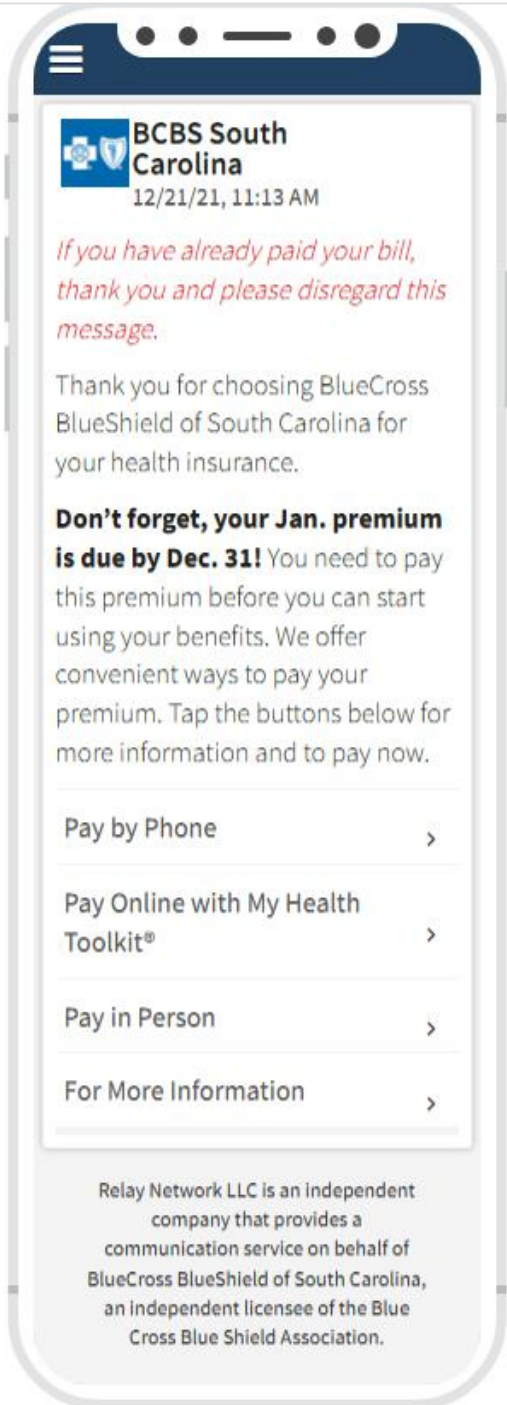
BCBS South Carolina
12/21/21, 11:13 AM

If you have already paid your bill, thank you and please disregard this message.

Thank you for choosing BlueCross BlueShield of South Carolina for your health insurance.

**Don't forget, your Jan. premium is due by Dec. 31!** You need to pay this premium before you can start using your benefits. We offer convenient ways to pay your premium. Tap the buttons below for more information and to pay now.

Pay by Phone ›

Pay Online with My Health Toolkit® ›

Pay in Person ›

For More Information ›

Relay Network LLC is an independent company that provides a communication service on behalf of BlueCross BlueShield of South Carolina, an independent licensee of the Blue Cross Blue Shield Association.